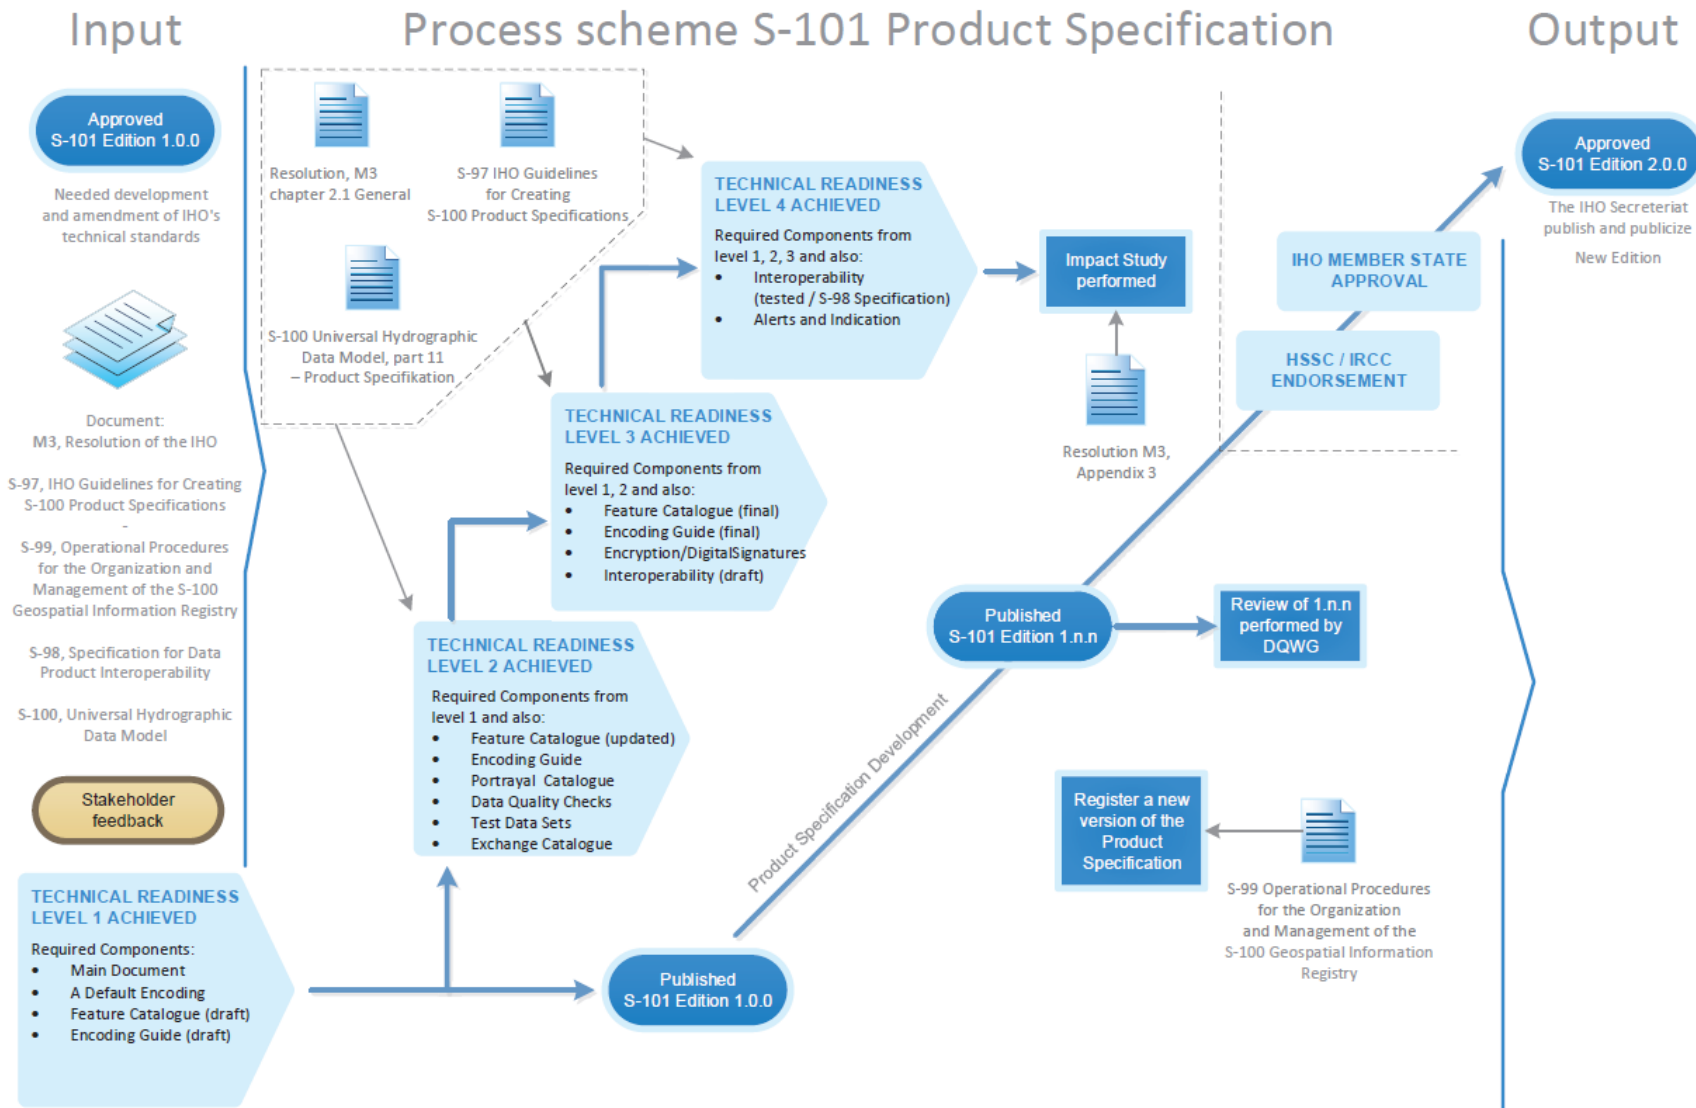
Input

Process scheme S-101 Product Specification

Output

Approved S-101 Edition 1.0.0

Needed development and amendment of IHO's technical standards

Document: M3, Resolution of the IHO

S-97, IHO Guidelines for Creating S-100 Product Specifications

-

S-99, Operational Procedures for the Organization and Management of the S-100 Geospatial Information Registry

S-98, Specification for Data Product Interoperability

S-100, Universal Hydrographic Data Model

Stakeholder feedback

Resolution, M3 chapter 2.1 General

S-97 IHO Guidelines for Creating S-100 Product Specifications

S-100 Universal Hydrographic Data Model, part 11 – Product Specifikation

TECHNICAL READINESS LEVEL 4 ACHIEVED

Required Components from level 1, 2, 3 and also:
• Interoperability (tested / S-98 Specification)
• Alerts and Indication

Impact Study performed

Resolution M3, Appendix 3

TECHNICAL READINESS LEVEL 3 ACHIEVED

Required Components from level 1, 2 and also:
• Feature Catalogue (final)
• Encoding Guide (final)
• Encryption/DigitalSignatures
• Interoperability (draft)

TECHNICAL READINESS LEVEL 2 ACHIEVED

Required Components from level 1 and also:
• Feature Catalogue (updated)
• Encoding Guide
• Portrayal Catalogue
• Data Quality Checks
• Test Data Sets
• Exchange Catalogue

TECHNICAL READINESS LEVEL 1 ACHIEVED

Required Components:
• Main Document
• A Default Encoding
• Feature Catalogue (draft)
• Encoding Guide (draft)

Published S-101 Edition 1.0.0

Product Specification Development

Published S-101 Edition 1.n.n

Review of 1.n.n performed by DQWG

Register a new version of the Product Specification

S-99 Operational Procedures for the Organization and Management of the S-100 Geospatial Information Registry

HSSC / IRCC ENDORSEMENT

IHO MEMBER STATE APPROVAL

Approved S-101 Edition 2.0.0

The IHO Secreteriat publish and publicize

New Edition